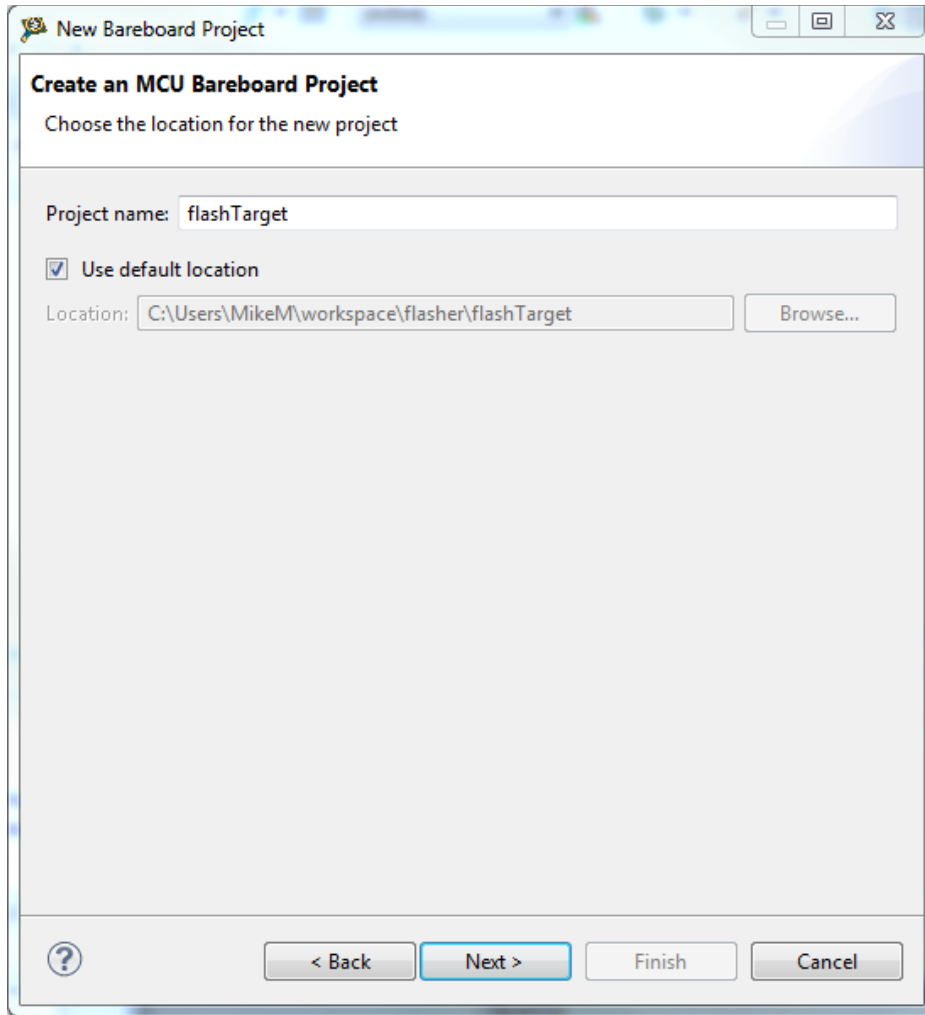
New Bareboard Project

Create an MCU Bareboard Project
Choose the location for the new project

Project name: flashTarget

Use default location

Location: C:\Users\MikeM\workspace\flasher\flashTarget Browse...

< Back Next > Finish Cancel